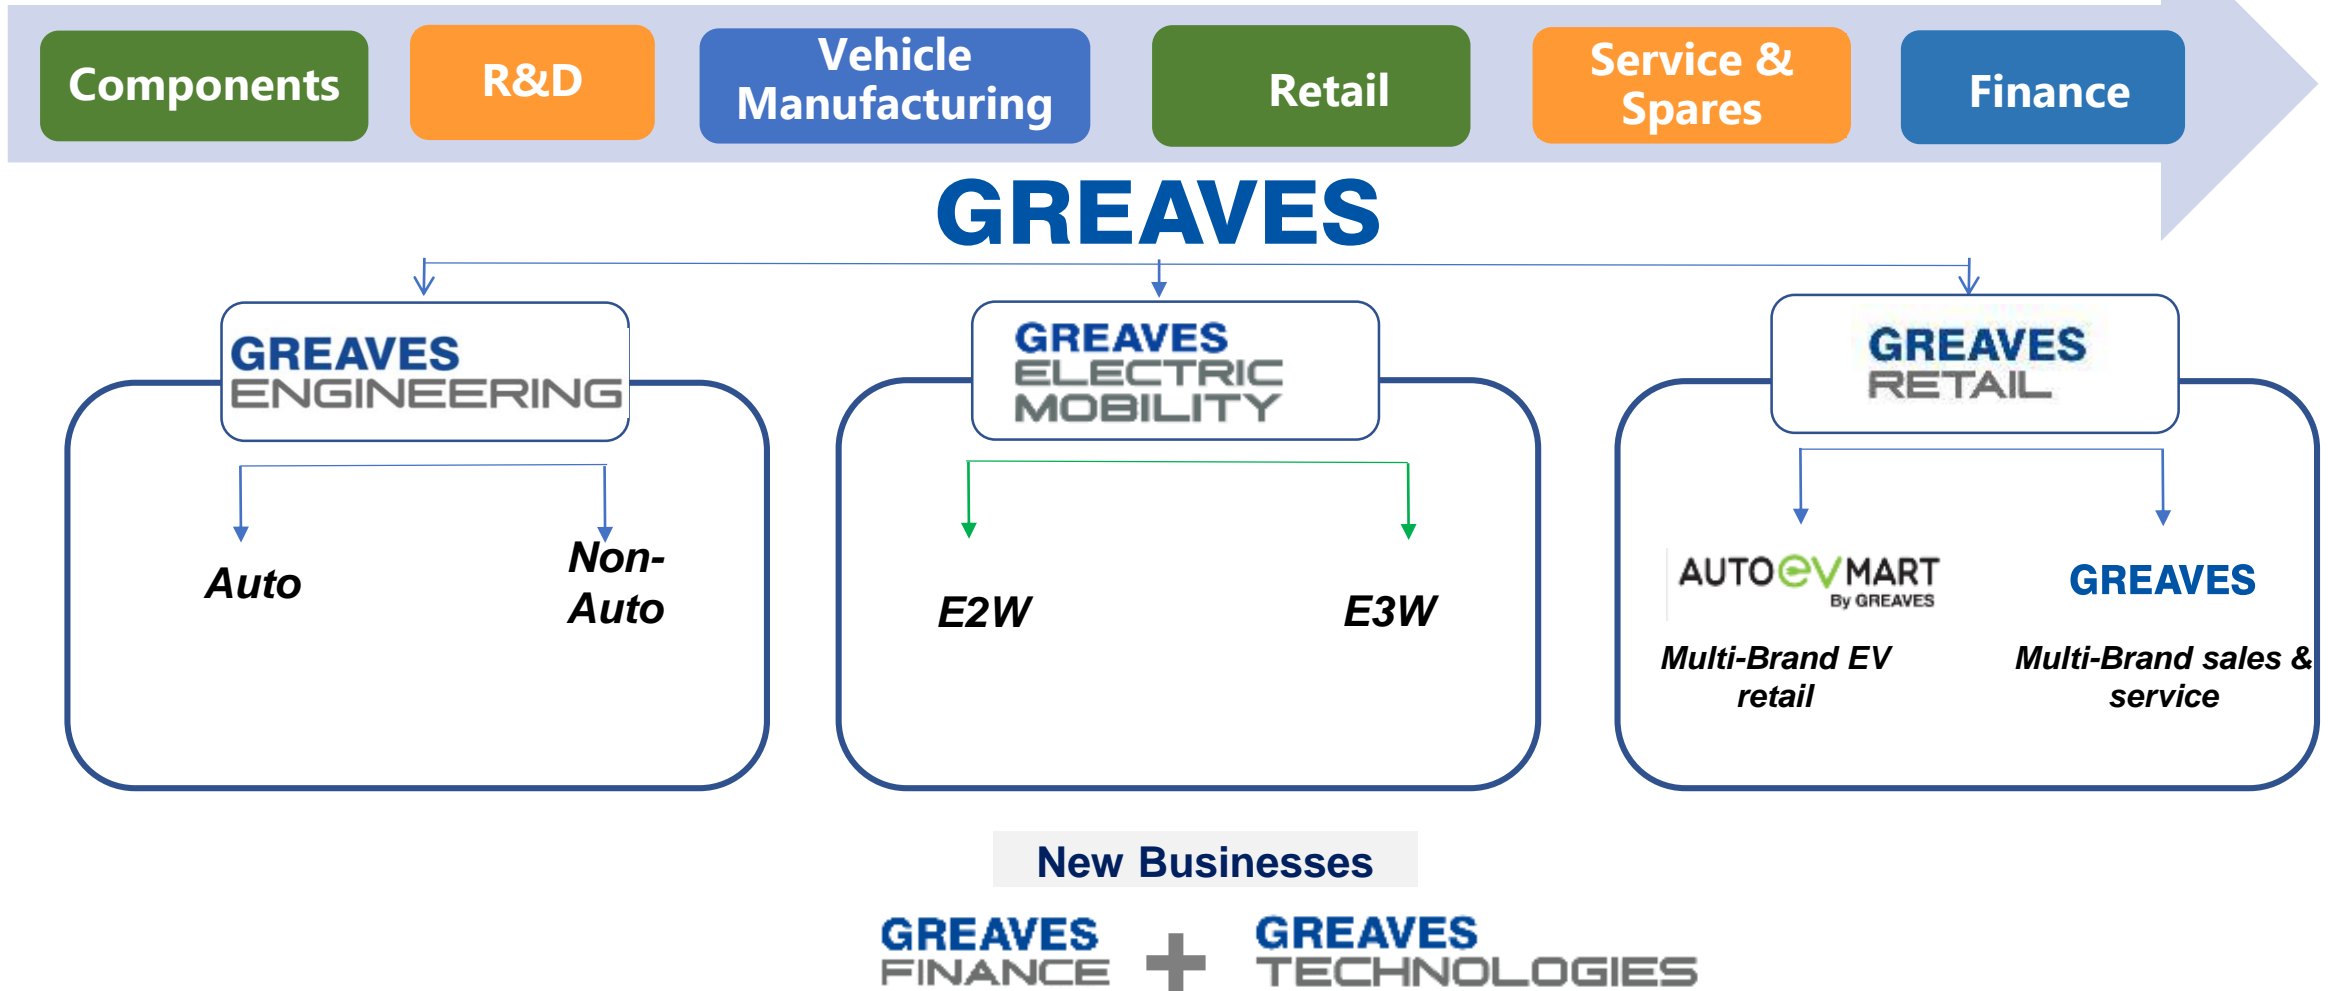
Components
R&D
Vehicle Manufacturing
Retail
Service & Spares
Finance

GREAVES

GREAVES ENGINEERING
Auto
Non-Auto

GREAVES ELECTRIC MOBILITY
E2W
E3W

GREAVES RETAIL
AUTOeVMART By GREAVES
Multi-Brand EV retail
GREAVES
Multi-Brand sales & service

New Businesses
GREAVES FINANCE
+
GREAVES TECHNOLOGIES